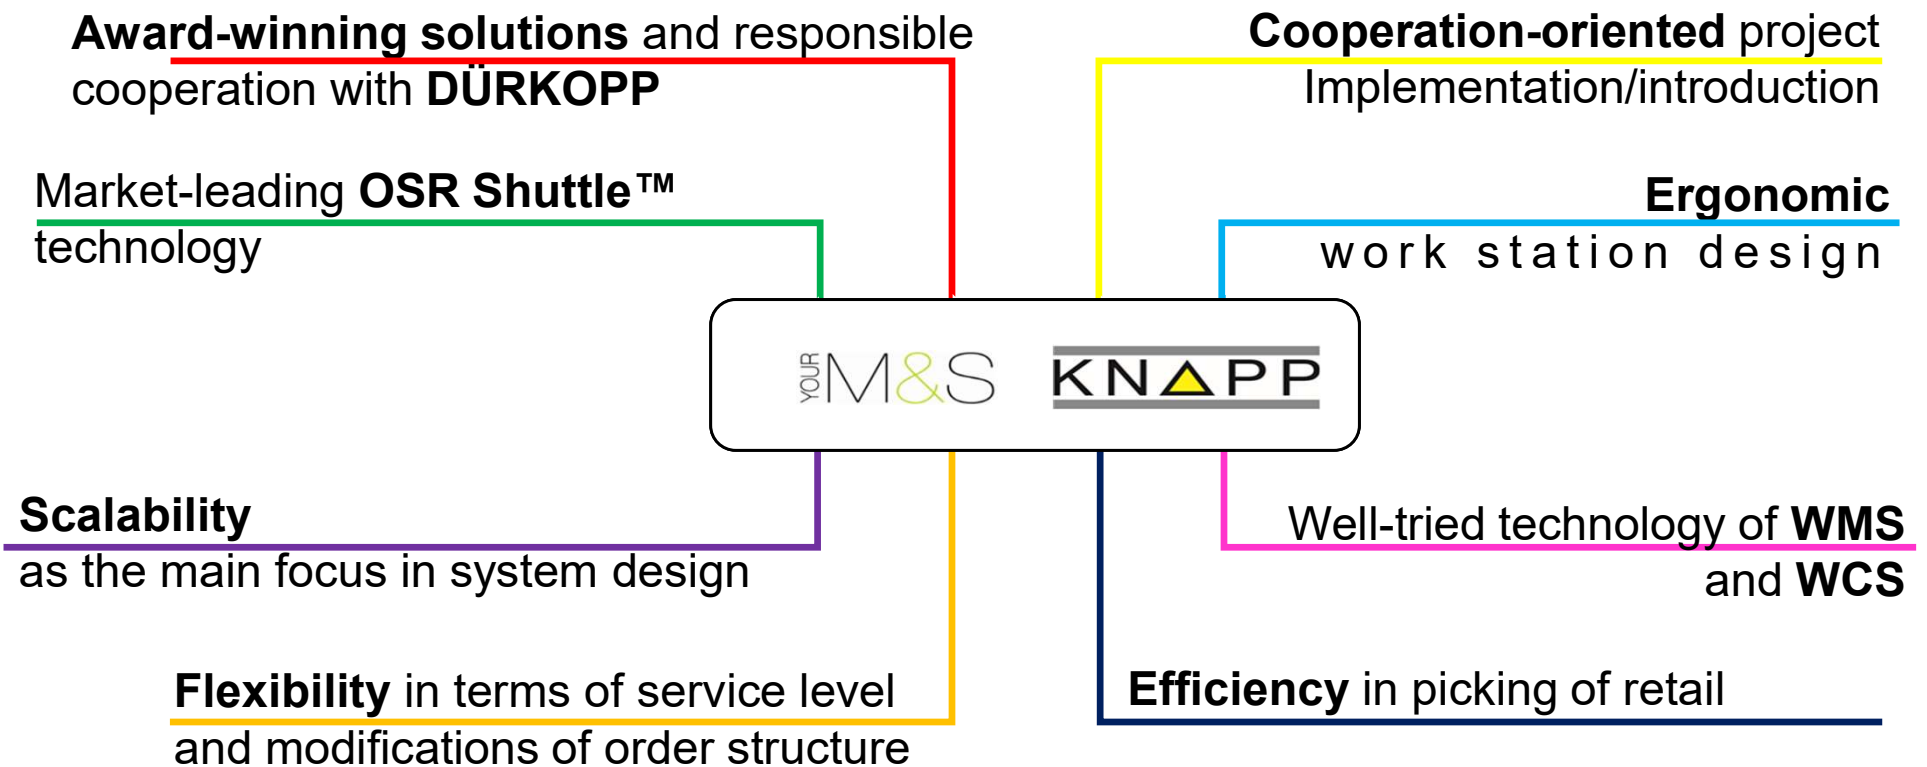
**Award-winning solutions** and responsible cooperation with **DÜRKOPP**

**Cooperation-oriented** project Implementation/introduction

Market-leading **OSR Shuttle™** technology

**Ergonomic** work station design

YOUR M&S

KNAPP

**Scalability** as the main focus in system design

Well-tried technology of **WMS** and **WCS**

**Flexibility** in terms of service level and modifications of order structure

**Efficiency** in picking of retail